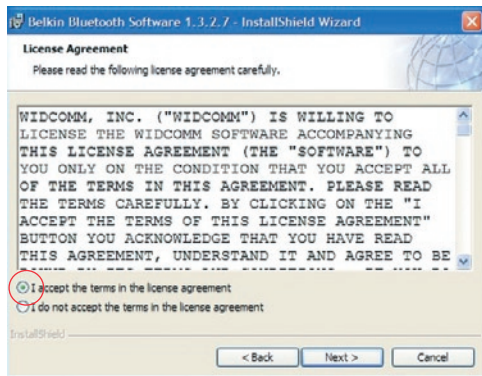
Belkin Bluetooth Software 1.3.2.7 - InstallShield Wizard

License Agreement

Please read the following license agreement carefully.

WIDCOMM, INC. ("WIDCOMM") IS WILLING TO LICENSE THE WIDCOMM SOFTWARE ACCOMPANYING THIS LICENSE AGREEMENT (THE "SOFTWARE") TO YOU ONLY ON THE CONDITION THAT YOU ACCEPT ALL OF THE TERMS IN THIS AGREEMENT. PLEASE READ THE TERMS CAREFULLY. BY CLICKING ON THE "I ACCEPT THE TERMS OF THIS LICENSE AGREEMENT" BUTTON YOU ACKNOWLEDGE THAT YOU HAVE READ THIS AGREEMENT, UNDERSTAND IT AND AGREE TO BE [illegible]

I accept the terms in the license agreement

I do not accept the terms in the license agreement

InstallShield

< Back

Next >

Cancel